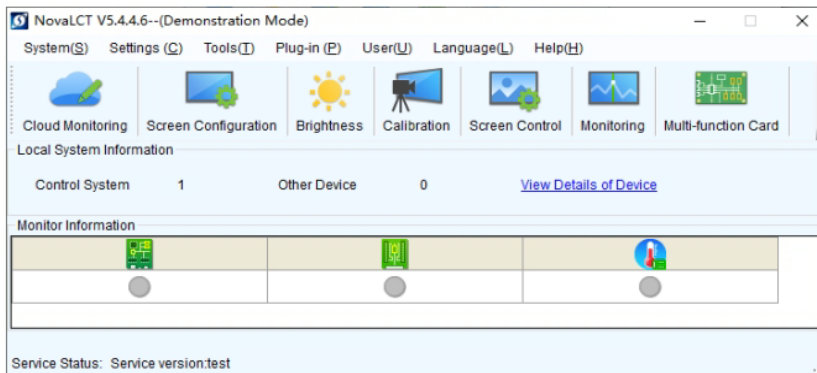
NovaLCT V5.4.4.6--(Demonstration Mode)

System(S) Settings (C) Tools(T) Plug-in (P) User(U) Language(L) Help(H)

Cloud Monitoring Screen Configuration Brightness Calibration Screen Control Monitoring Multi-function Card

Local System Information

Control System 1 Other Device 0 View Details of Device

Monitor Information

Service Status: Service version:test